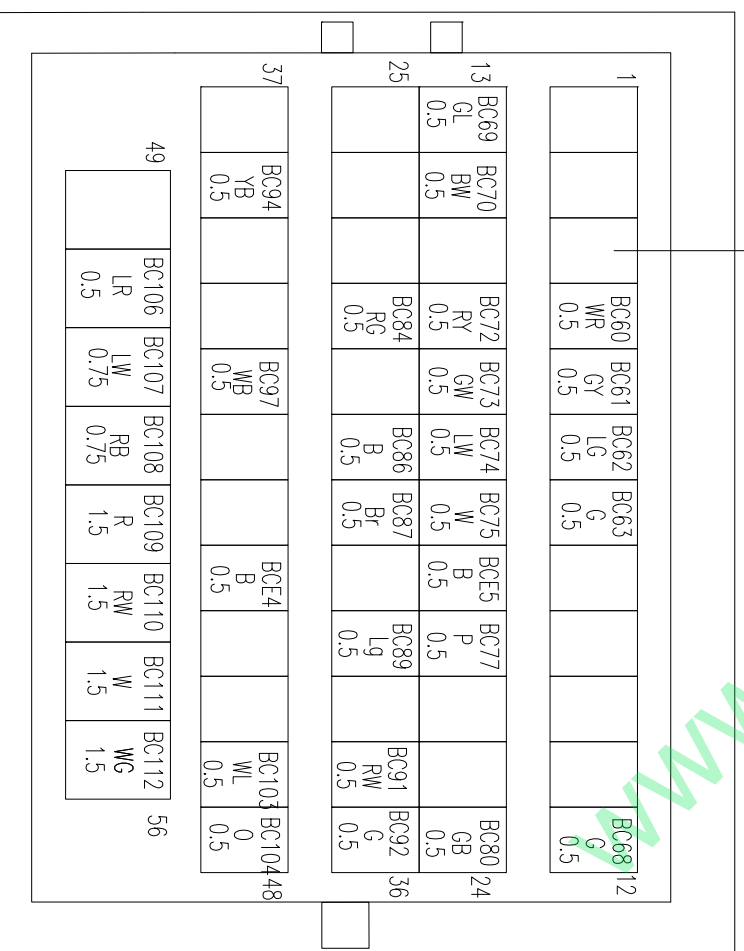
1

BC60
WR
0.5

BC61
GY
0.5

BC62
LG
0.5

BC63
G
0.5

BC68
G
0.5

12

13

BC69
GL
0.5

BC70
BW
0.5

BC72
RY
0.5

BC73
GW
0.5

BC74
LW
0.5

BC75
W
0.5

BCE5
B
0.5

BC77
P
0.5

BC80
GB
0.5

24

25

BC84
RG
0.5

BC86
B
0.5

BC87
Br
0.5

BC89
Lg
0.5

BC91
RW
0.5

BC92
G
0.5

36

37

BC94
YB
0.5

BC97
WB
0.5

BCE4
B
0.5

BC103
WL
0.5

BC104
O
0.5

48

49

BC106
LR
0.5

BC107
LW
0.75

BC108
RB
0.75

BC109
R
1.5

BC110
RW
1.5

BC111
W
1.5

BC112
WG
1.5

56

WW